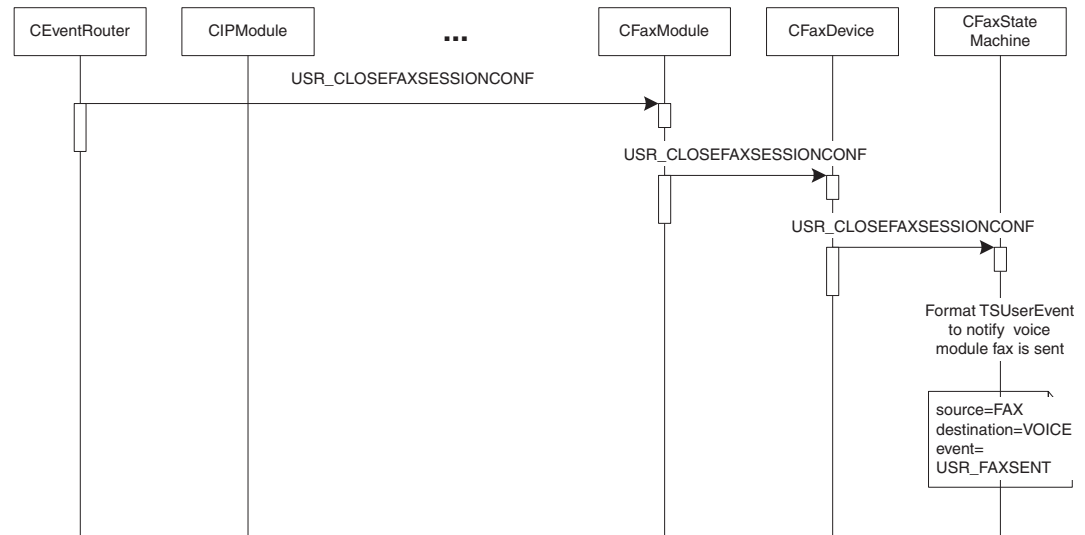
CEventRouter

CIPModule

...

CFaxModule

CFaxDevice

CFaxState Machine

USR_CLOSEFAXSESSIONCONF

USR_CLOSEFAXSESSIONCONF

USR_CLOSEFAXSESSIONCONF

Format TSUserEvent to notify voice module fax is sent

source=FAX
destination=VOICE
event=
USR_FAXSENT